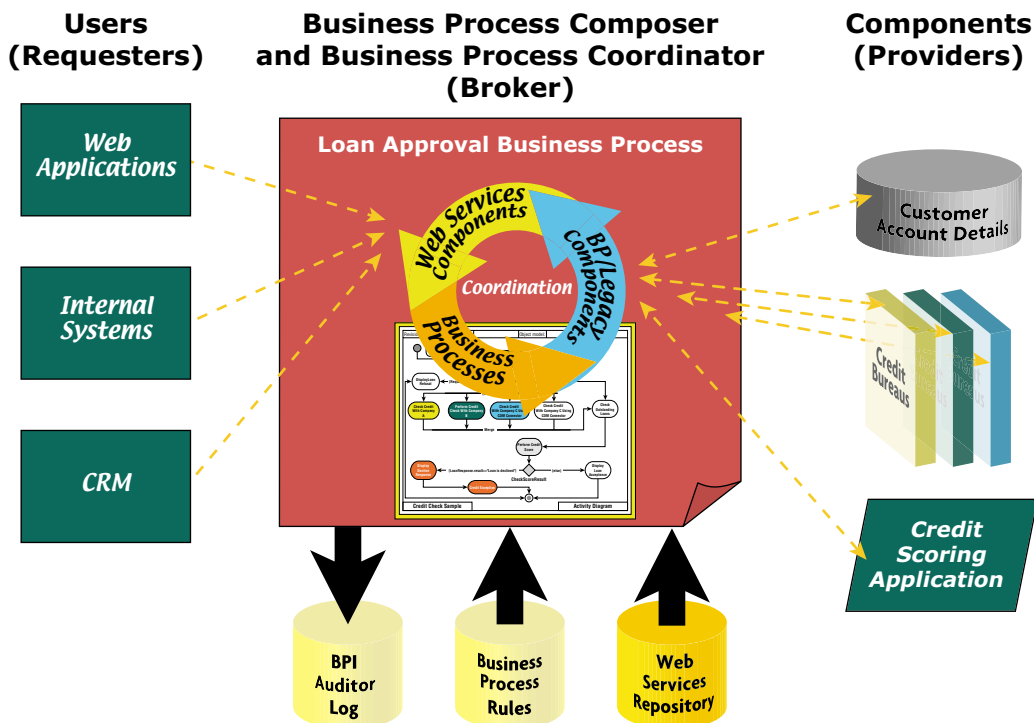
Users (Requesters)

Business Process Composer and Business Process Coordinator (Broker)

Components (Providers)

Web Applications

Internal Systems

CRM

Loan Approval Business Process

Web Services Components

BP/Legacy Components

Coordination

Business Processes

Object model

Display Loan Refusal

Check Credit With Company A

Perform Credit Check With Company B

Check Credit With Company C

Check Credit With Company C Using COM Connector

Check Outstanding Loans

Merge

Perform Credit Score

[LoanResponse.result="Loan is declined"]

[else]

CheckScoreResult

Display Decline Message

Display Loan Amendment

Credit Check Sample

Activity Diagram

Customer Account Details

Credit Bureaus

Credit Scoring Application

BPI Auditor Log

Business Process Rules

Web Services Repository